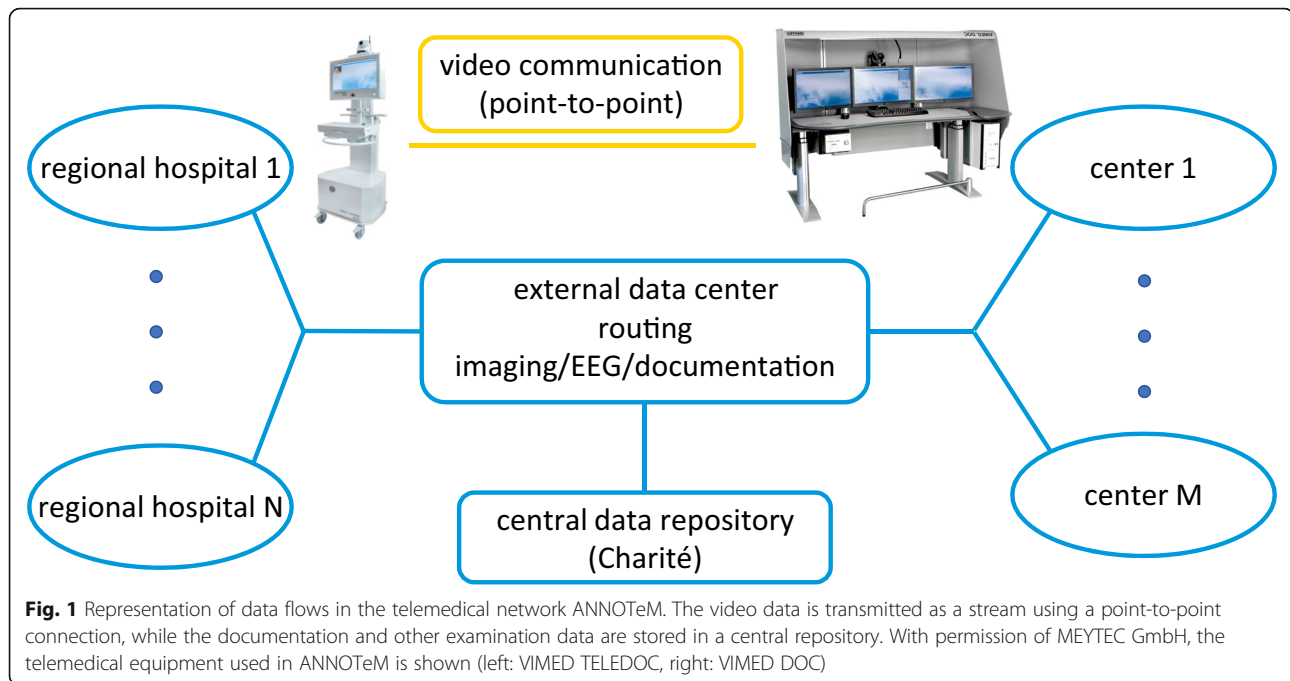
video communication
(point-to-point)

regional hospital 1

center 1

external data center
routing
imaging/EEG/documentation

regional hospital N

center M

central data repository
(Charité)

**Fig. 1** Representation of data flows in the telemedical network ANNOTeM. The video data is transmitted as a stream using a point-to-point connection, while the documentation and other examination data are stored in a central repository. With permission of MEYTEC GmbH, the telemedical equipment used in ANNOTeM is shown (left: VIMED TELEDOC, right: VIMED DOC)